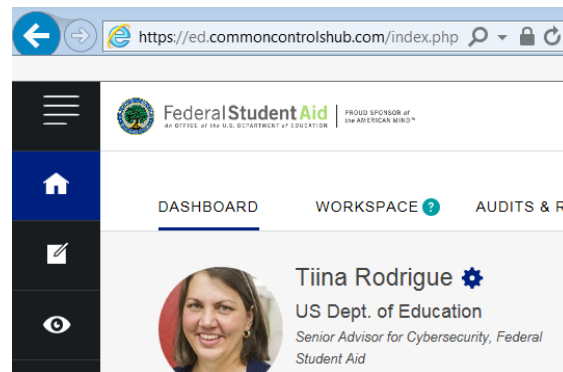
https://ed.commoncontrolshub.com/index.php

Federal Student Aid
An OFFICE of the U.S. DEPARTMENT of EDUCATION
PROUD SPONSOR of the AMERICAN MIND™

DASHBOARD WORKSPACE ? AUDITS & R

Tiina Rodrigue
US Dept. of Education
Senior Advisor for Cybersecurity, Federal Student Aid